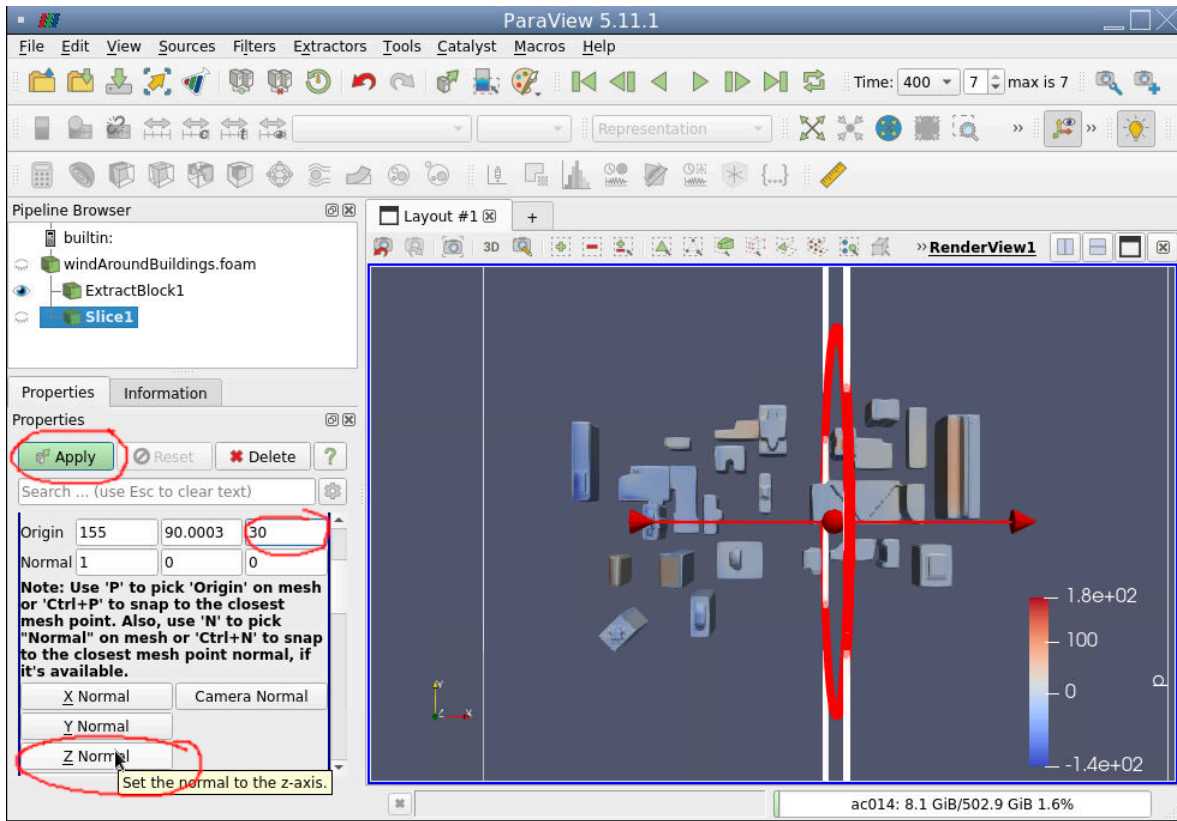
ParaView 5.11.1

File Edit View Sources Filters Extractors Tools Catalyst Macros Help

Time: 400 7 max is 7

Representation

Pipeline Browser

builtin:
windAroundBuildings.foam
ExtractBlock1
Slice1

Properties Information

Properties

Apply Reset Delete ?

Search ... (use Esc to clear text)

| Origin | 155 | 90.0003 | 30 |
|---|---|---|---|
| Normal | 1 | 0 | 0 |

Note: Use 'P' to pick 'Origin' on mesh or 'Ctrl+P' to snap to the closest mesh point. Also, use 'N' to pick "Normal" on mesh or 'Ctrl+N' to snap to the closest mesh point normal, if it's available.

X Normal Camera Normal
Y Normal
Z Normal
Set the normal to the z-axis.

Layout #1 +

3D

RenderView1

1.8e+02
100
0
-1.4e+02
p

ac014: 8.1 GiB/502.9 GiB 1.6%